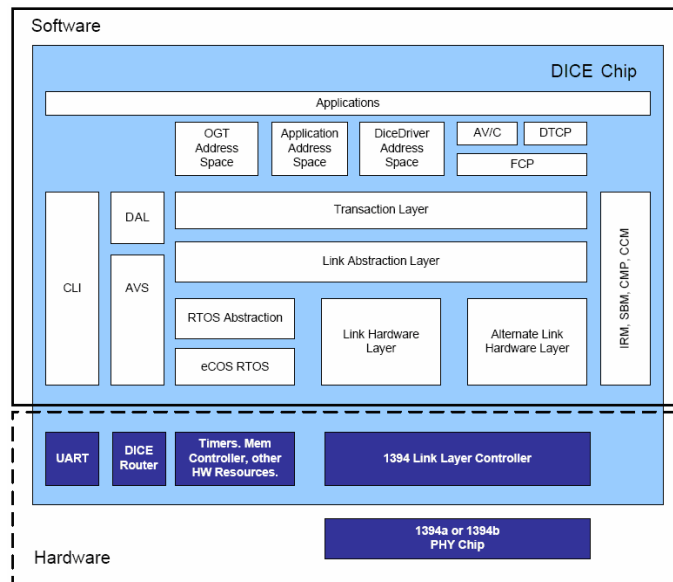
Software

DICE Chip

Applications

OGT Address Space

Application Address Space

DiceDriver Address Space

AV/C

DTCP

FCP

CLI

DAL

Transaction Layer

IRM, SBM, CMP, CCM

Link Abstraction Layer

AVS

RTOS Abstraction

Link Hardware Layer

Alternate Link Hardware Layer

eCOS RTOS

UART

DICE Router

Timers. Mem Controller, other HW Resources.

1394 Link Layer Controller

Hardware

1394a or 1394b PHY Chip